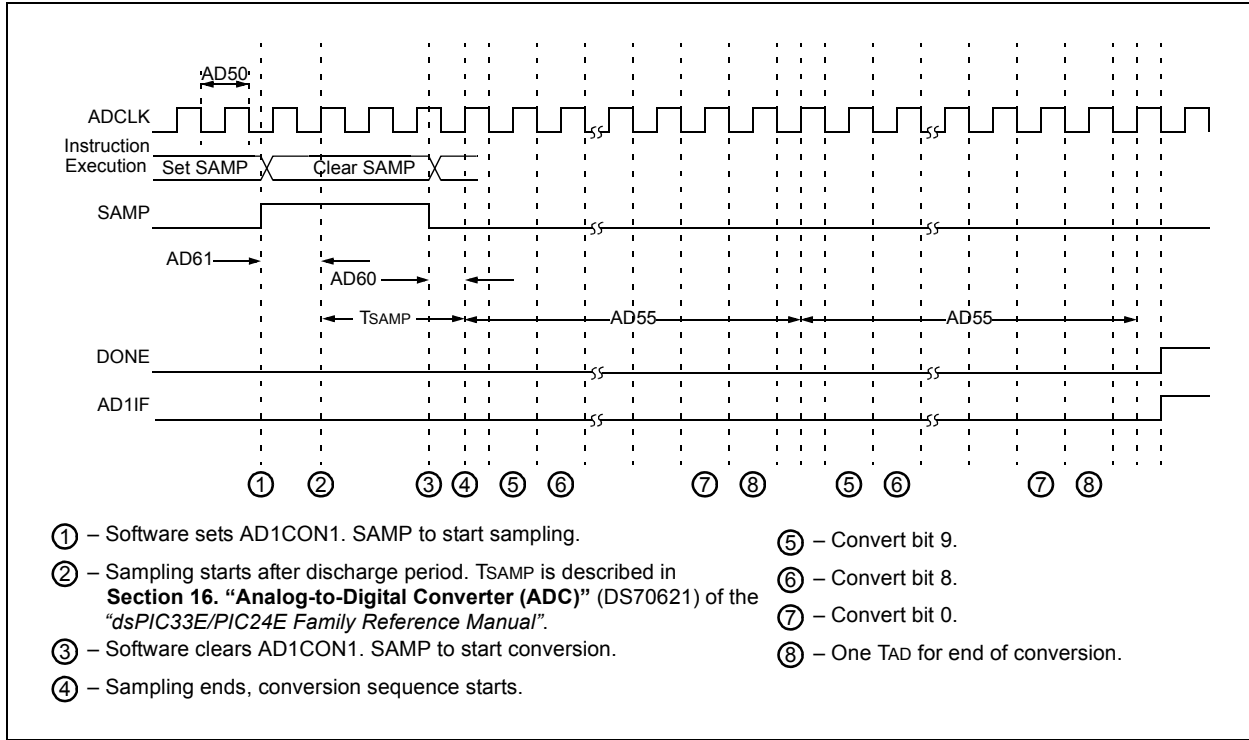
AD50

ADCLK

Instruction Execution Set SAMP Clear SAMP

SAMP

AD61

AD60

TSAMP AD55 AD55

DONE

AD1IF

① ② ③ ④ ⑤ ⑥ ⑦ ⑧ ⑤ ⑥ ⑦ ⑧

① – Software sets AD1CON1. SAMP to start sampling.

② – Sampling starts after discharge period. TSAMP is described in **Section 16. “Analog-to-Digital Converter (ADC)”** (DS70621) of the *“dsPIC33E/PIC24E Family Reference Manual”*.

③ – Software clears AD1CON1. SAMP to start conversion.

④ – Sampling ends, conversion sequence starts.

⑤ – Convert bit 9.

⑥ – Convert bit 8.

⑦ – Convert bit 0.

⑧ – One TAD for end of conversion.